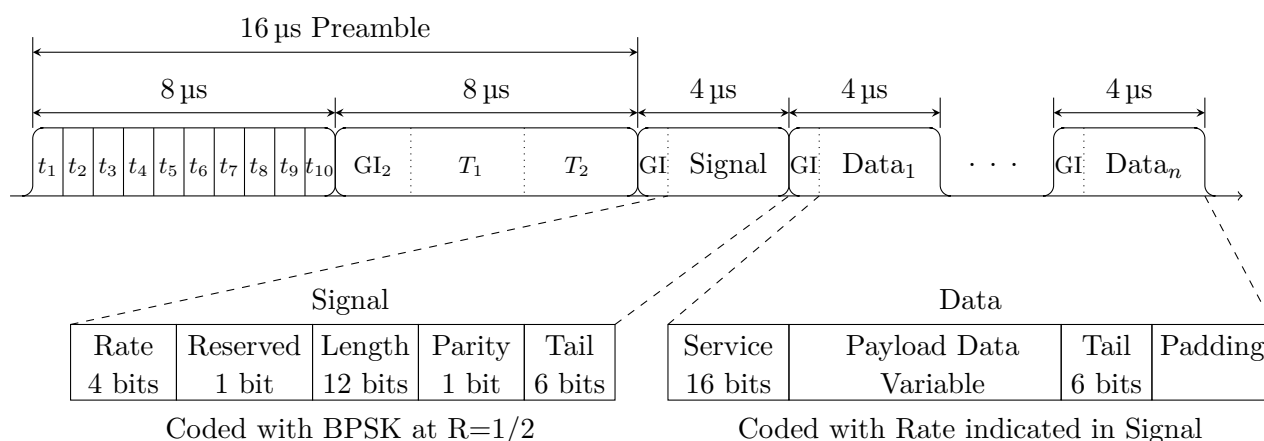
16 µs Preamble

8 µs

8 µs

4 µs

4 µs

4 µs

$t_1$ $t_2$ $t_3$ $t_4$ $t_5$ $t_6$ $t_7$ $t_8$ $t_9$ $t_{10}$ GI$_2$ $T_1$ $T_2$ GI Signal GI Data$_1$ · · · GI Data$_n$

Signal

| Rate | Reserved | Length | Parity | Tail |
|---|---|---|---|---|
| 4 bits | 1 bit | 12 bits | 1 bit | 6 bits |

Coded with BPSK at R=1/2

Data

| Service | Payload Data | Tail | Padding |
|---|---|---|---|
| 16 bits | Variable | 6 bits | |

Coded with Rate indicated in Signal